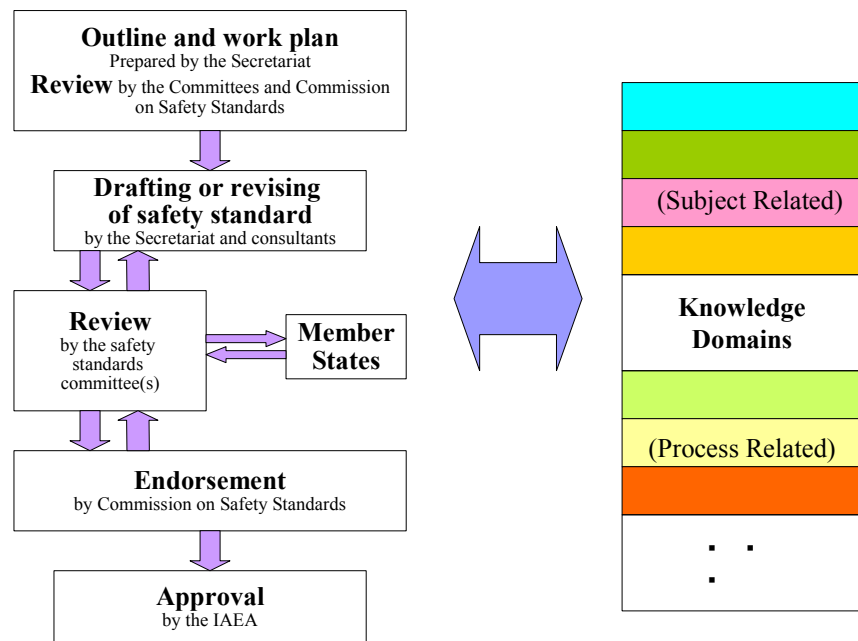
**Outline and work plan**
Prepared by the Secretariat
**Review** by the Committees and Commission on Safety Standards

**Drafting or revising of safety standard**
by the Secretariat and consultants

**Review**
by the safety standards committee(s)

**Member States**

**Endorsement**
by Commission on Safety Standards

**Approval**
by the IAEA

(Subject Related)

**Knowledge Domains**

(Process Related)

. . .